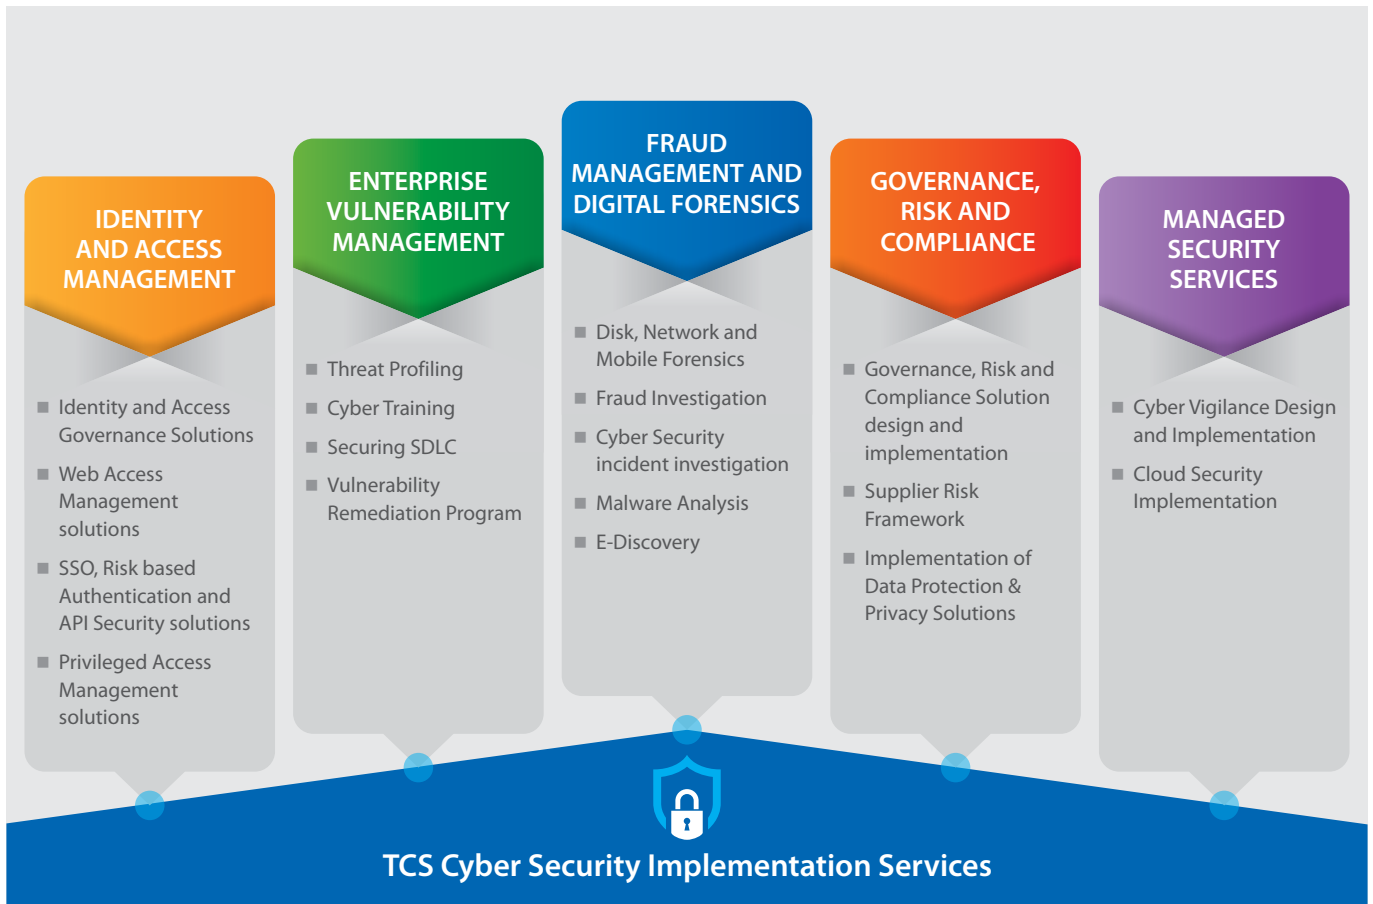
IDENTITY AND ACCESS MANAGEMENT

Identity and Access Governance Solutions

Web Access Management solutions

SSO, Risk based Authentication and API Security solutions

Privileged Access Management solutions

ENTERPRISE VULNERABILITY MANAGEMENT

Threat Profiling

Cyber Training

Securing SDLC

Vulnerability Remediation Program

FRAUD MANAGEMENT AND DIGITAL FORENSICS

Disk, Network and Mobile Forensics

Fraud Investigation

Cyber Security incident investigation

Malware Analysis

E-Discovery

GOVERNANCE, RISK AND COMPLIANCE

Governance, Risk and Compliance Solution design and implementation

Supplier Risk Framework

Implementation of Data Protection & Privacy Solutions

MANAGED SECURITY SERVICES

Cyber Vigilance Design and Implementation

Cloud Security Implementation

TCS Cyber Security Implementation Services